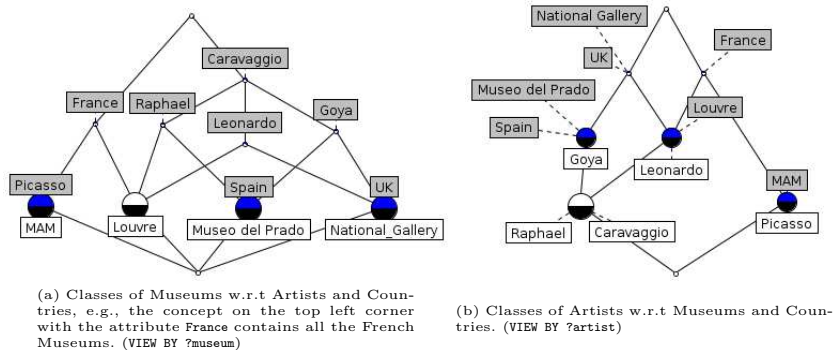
Caravaggio

France

Raphael

Leonardo

Goya

Picasso

Spain

UK

MAM

Louvre

Museo del Prado

National_Gallery

(a) Classes of Museums w.r.t Artists and Countries, e.g., the concept on the top left corner with the attribute France contains all the French Museums. (VIEW BY ?museum)

National Gallery

UK

France

Museo del Prado

Louvre

Spain

Goya

Leonardo

MAM

Raphael

Caravaggio

Picasso

(b) Classes of Artists w.r.t Museums and Countries. (VIEW BY ?artist)